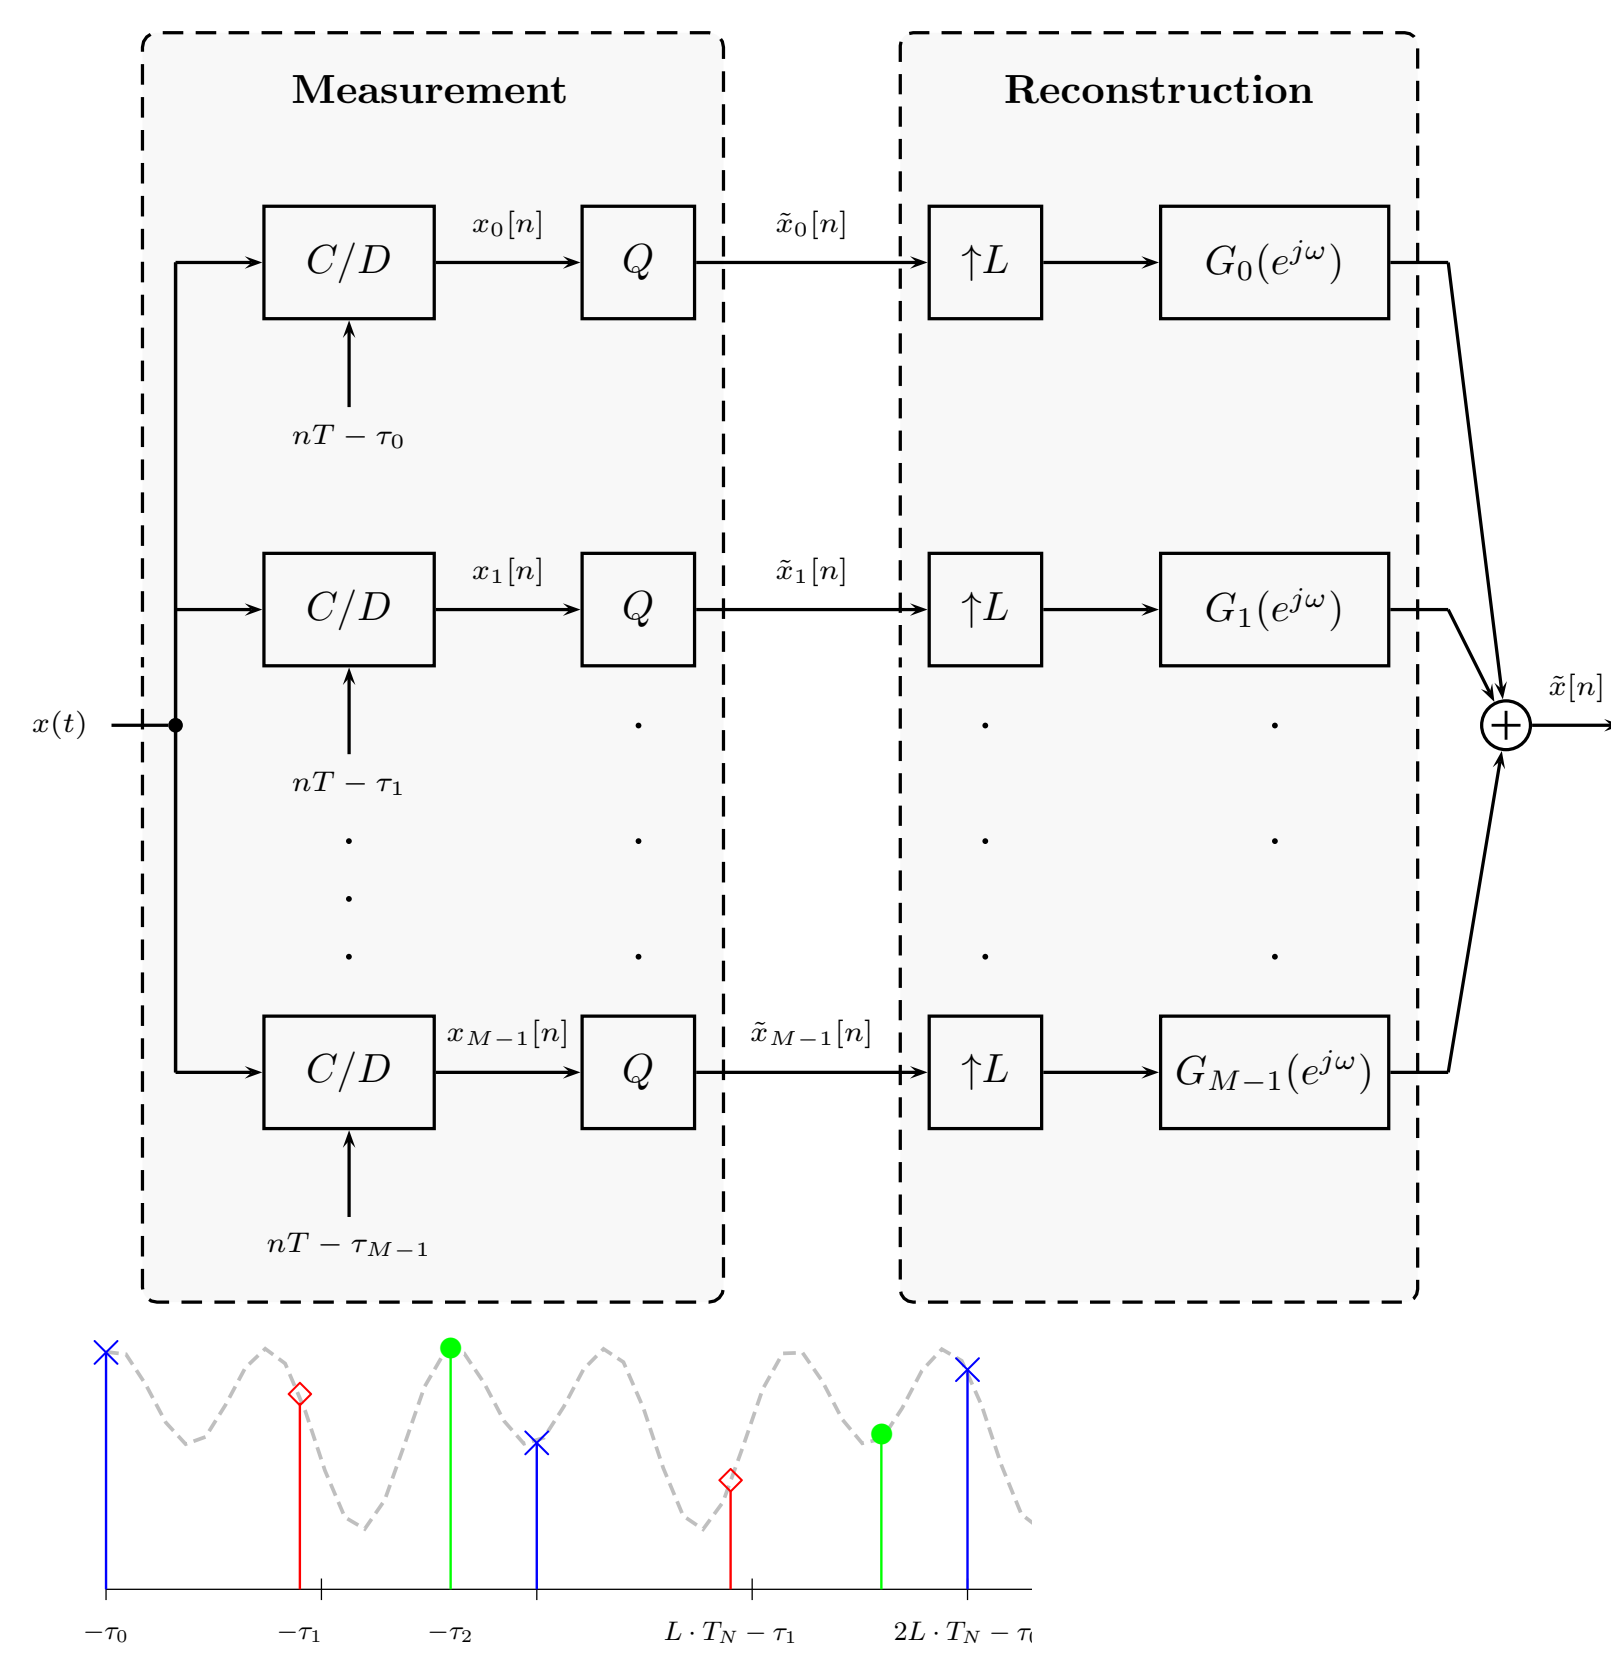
Measurement

Reconstruction

$C/D$

$x_0[n]$

$Q$

$\tilde{x}_0[n]$

$\uparrow L$

$G_0(e^{j\omega})$

$nT - \tau_0$

$C/D$

$x_1[n]$

$Q$

$\tilde{x}_1[n]$

$\uparrow L$

$G_1(e^{j\omega})$

$x(t)$

$\tilde{x}[n]$

$nT - \tau_1$

$C/D$

$x_{M-1}[n]$

$Q$

$\tilde{x}_{M-1}[n]$

$\uparrow L$

$G_{M-1}(e^{j\omega})$

$nT - \tau_{M-1}$

$-\tau_0$

$-\tau_1$

$-\tau_2$

$L \cdot T_N - \tau_1$

$2L \cdot T_N - \tau$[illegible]